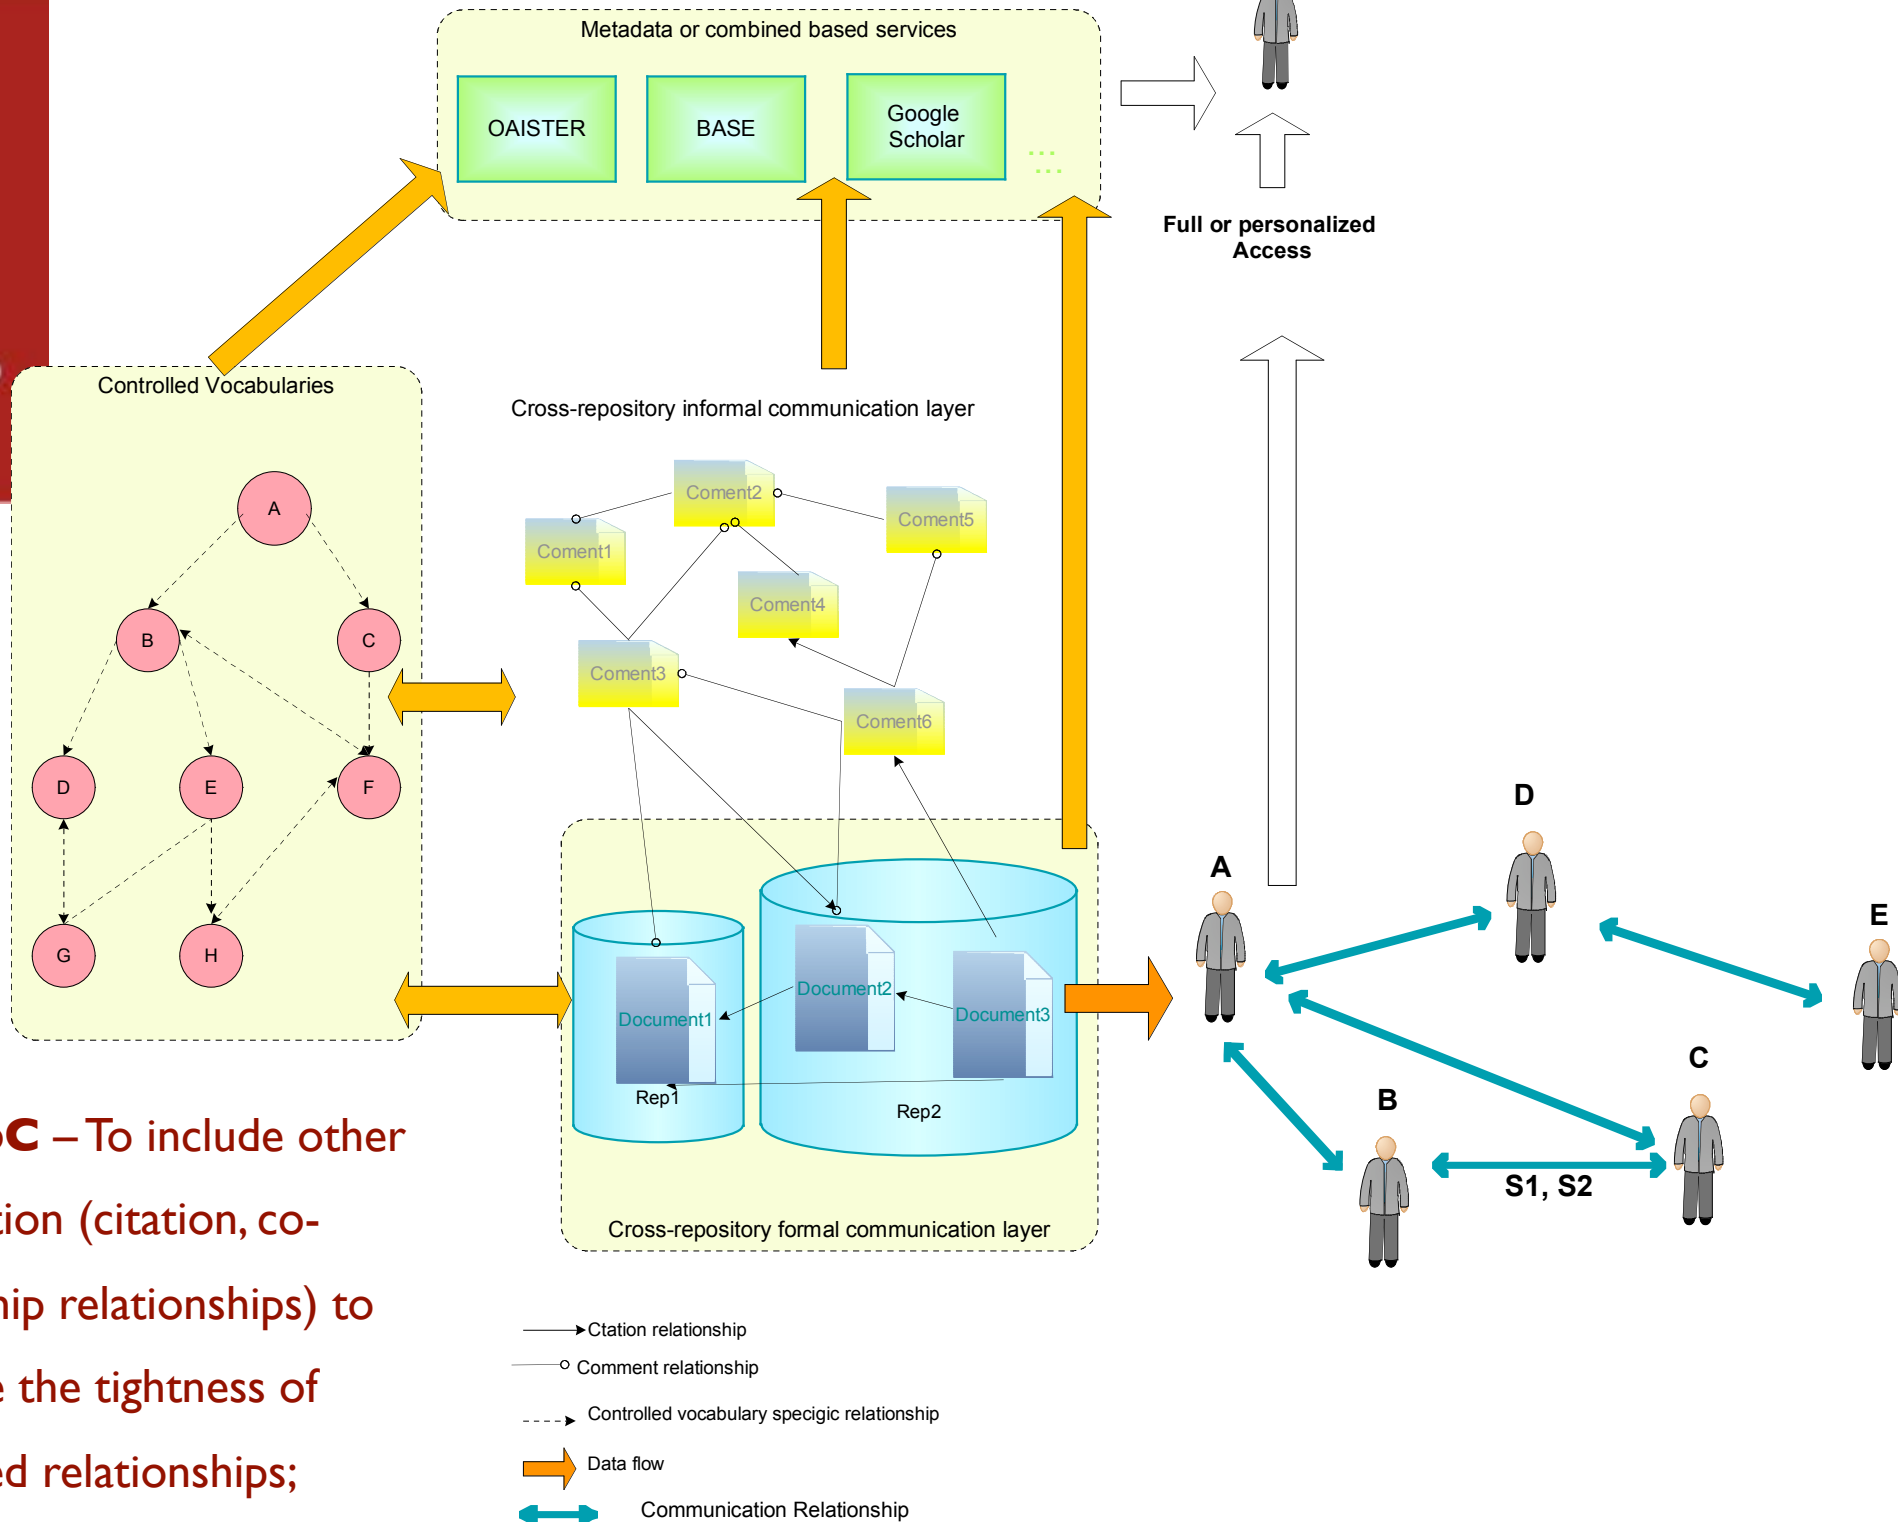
Metadata or combined based services

OAISTER

BASE

Google Scholar

...

Full or personalized Access

Controlled Vocabularies

Cross-repository informal communication layer

A

B

C

D

E

F

G

H

Coment2

Coment5

Coment1

Coment4

Coment3

Coment6

Document2

Document1

Document3

Rep1

Rep2

Cross-repository formal communication layer

A

D

E

C

B

S1, S2

C – To include other

ion (citation, co-

ip relationships) to

the tightness of

d relationships;

Ctation relationship

Comment relationship

Controlled vocabulary specigic relationship

Data flow

Communication Relationship